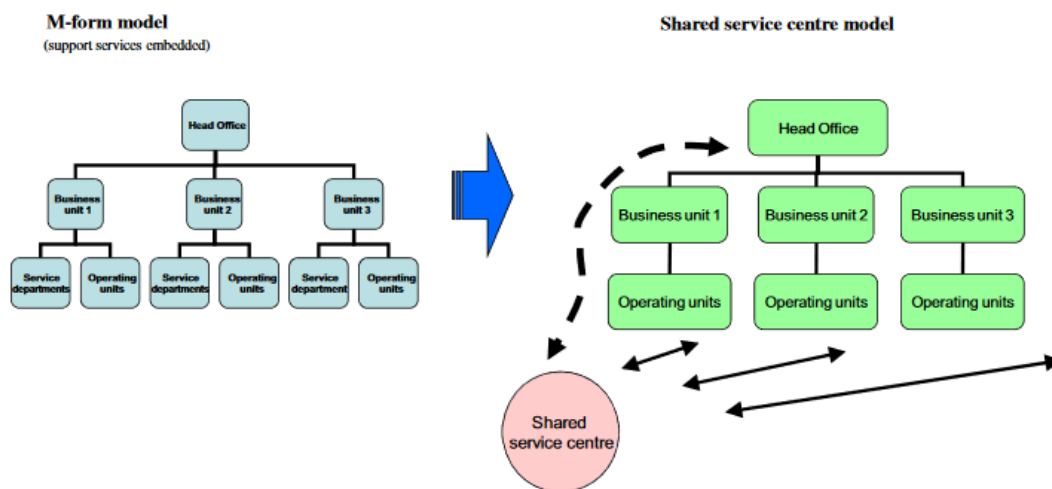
M-form model
(support services embedded)

Head Office

Business unit 1

Business unit 2

Business unit 3

Service departments

Operating units

Service departments

Operating units

Service department

Operating units

Shared service centre model

Head Office

Business unit 1

Business unit 2

Business unit 3

Operating units

Operating units

Operating units

Shared service centre